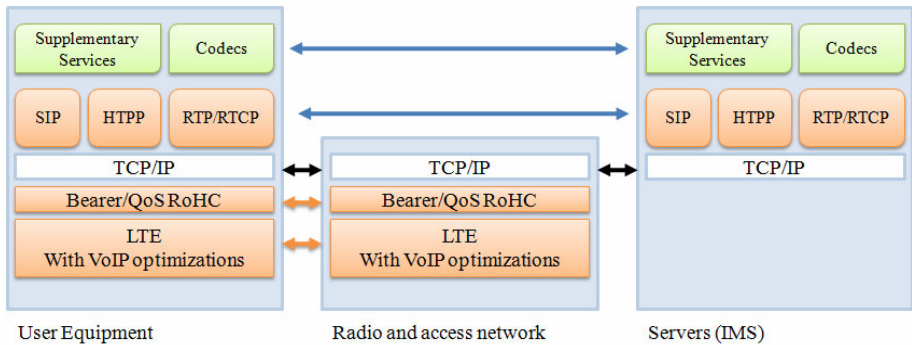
Supplementary Services

Codecs

SIP

HTPP

RTP/RTCP

TCP/IP

Bearer/QoS RoHC

LTE
With VoIP optimizations

User Equipment

TCP/IP

Bearer/QoS RoHC

LTE
With VoIP optimizations

Radio and access network

Supplementary Services

Codecs

SIP

HTPP

RTP/RTCP

TCP/IP

Servers (IMS)